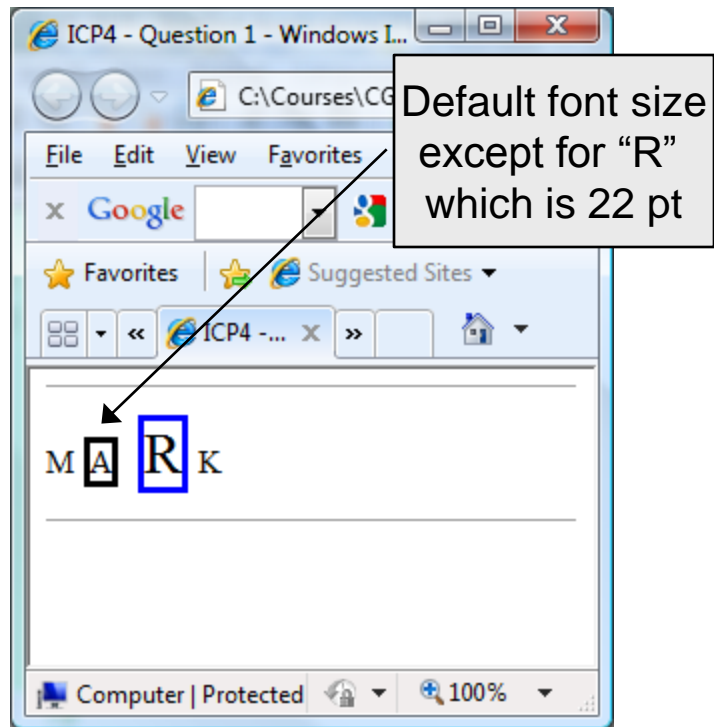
ICP4 - Question 1 - Windows I...

C:\Courses\CG

Default font size except for "R" which is 22 pt

File Edit View Favorites

x Google

Favorites Suggested Sites

ICP4 - ...

M A R K

Computer | Protected 100%